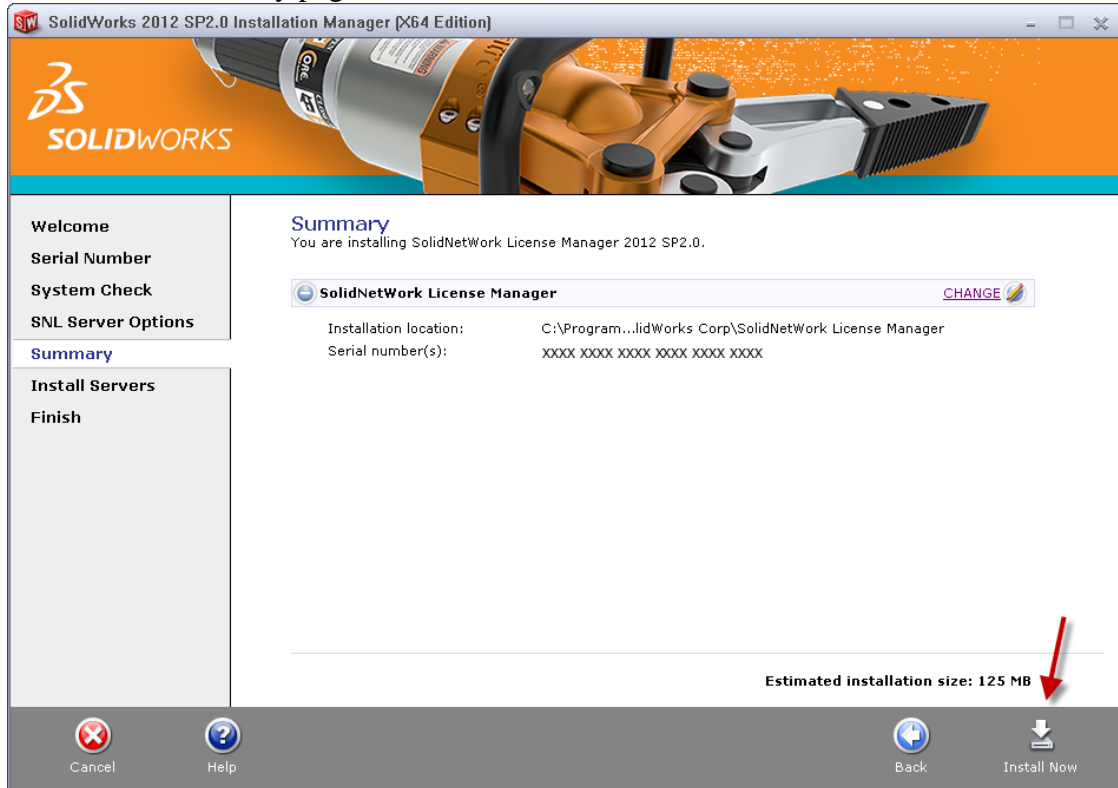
SolidWorks 2012 SP2.0 Installation Manager (X64 Edition)

SOLIDWORKS

Welcome
Serial Number
System Check
SNL Server Options
Summary
Install Servers
Finish

Summary
You are installing SolidNetWork License Manager 2012 SP2.0.

SolidNetWork License Manager
CHANGE

Installation location: C:\Program...lidWorks Corp\SolidNetWork License Manager
Serial number(s): XXXX XXXX XXXX XXXX XXXX XXXX

Estimated installation size: 125 MB

Cancel
Help
Back
Install Now